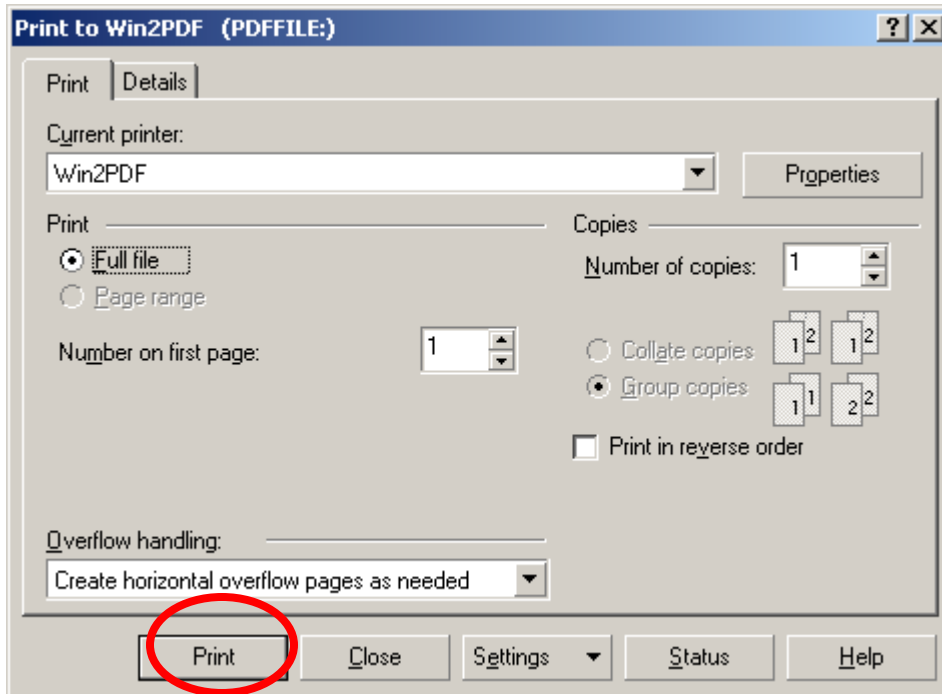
Print to Win2PDF (PDFFILE:)

?
X

Print
Details

Current printer:
Win2PDF
Properties

Print
Full file
Page range
Number on first page:
1

Copies
Number of copies:
1
Collate copies
Group copies
1 2
1 2
1 1
2 2
Print in reverse order

Overflow handling:
Create horizontal overflow pages as needed

Print
Close
Settings
Status
Help